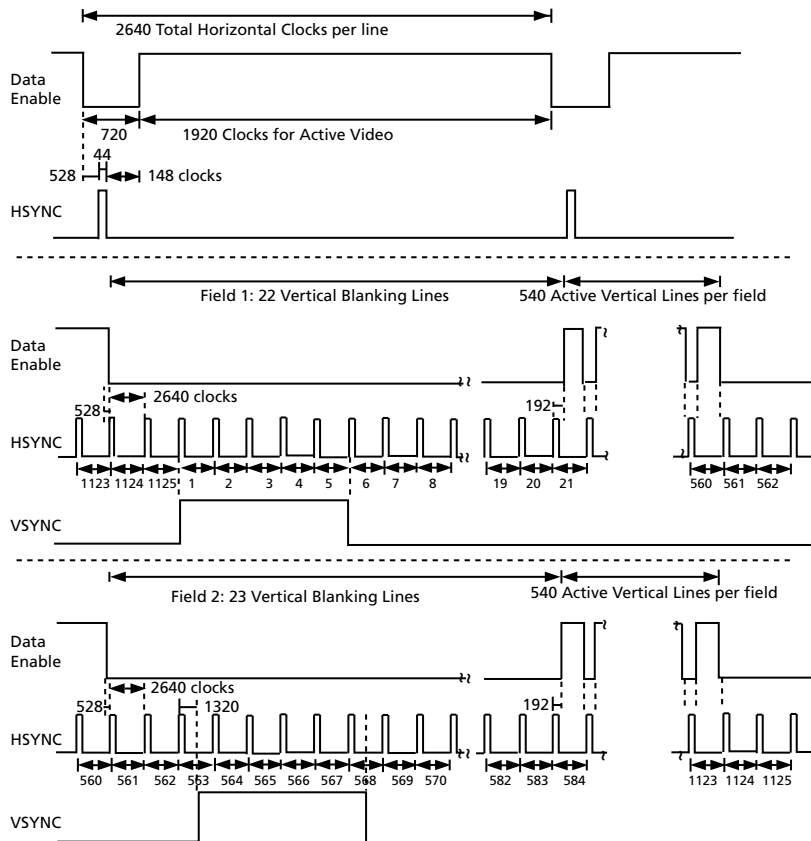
2640 Total Horizontal Clocks per line

Data Enable

720

1920 Clocks for Active Video

44

528

148 clocks

HSYNC

Field 1: 22 Vertical Blanking Lines

540 Active Vertical Lines per field

Data Enable

2640 clocks

528

192

HSYNC

1123 1124 1125 1 2 3 4 5 6 7 8

19 20 21

560 561 562

VSYNC

Field 2: 23 Vertical Blanking Lines

540 Active Vertical Lines per field

Data Enable

2640 clocks

528

1320

192

HSYNC

560 561 562 563 564 565 566 567 568 569 570

582 583 584

1123 1124 1125

VSYNC